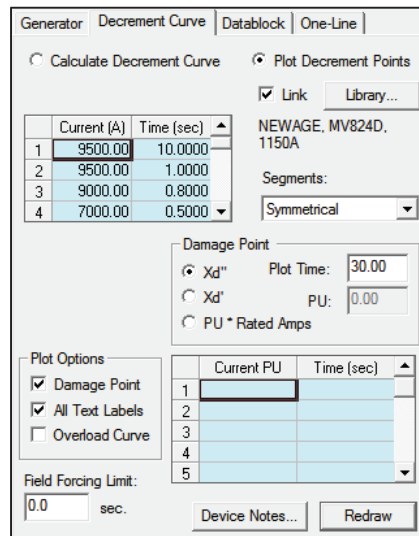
Generator | Decrement Curve | Datablock | One-Line

Calculate Decrement Curve

Plot Decrement Points

Link

Library...

| | Current (A) | Time (sec) |
|---|---|---|
| 1 | 9500.00 | 10.0000 |
| 2 | 9500.00 | 1.0000 |
| 3 | 9000.00 | 0.8000 |
| 4 | 7000.00 | 0.5000 |

NEWAGE, MV824D, 1150A

Segments:

Symmetrical

Damage Point

Xd''

Xd'

PU * Rated Amps

Plot Time: 30.00

PU: 0.00

Plot Options

Damage Point

All Text Labels

Overload Curve

| | Current PU | Time (sec) |
|---|---|---|
| 1 | | |
| 2 | | |
| 3 | | |
| 4 | | |
| 5 | | |

Field Forcing Limit:

0.0 sec.

Device Notes...

Redraw